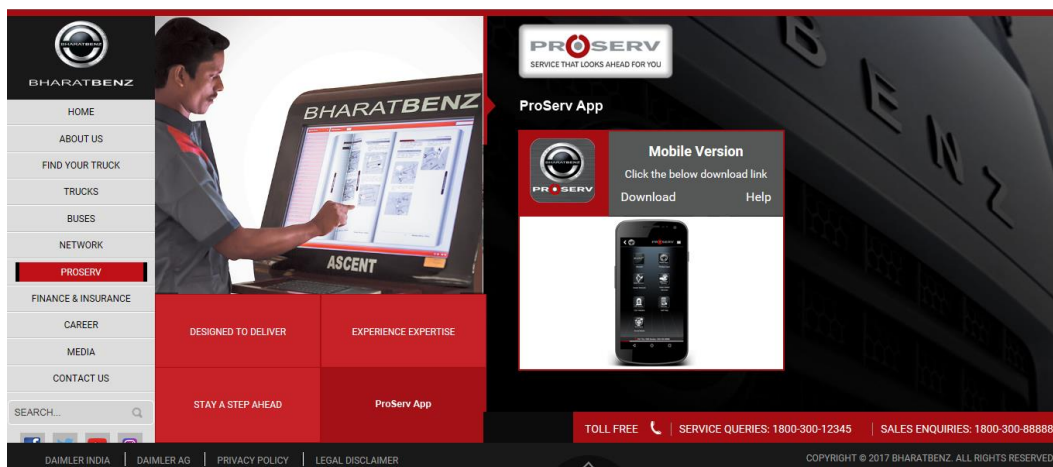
BHARATBENZ

BHARATBENZ

HOME
ABOUT US
FIND YOUR TRUCK
TRUCKS
BUSES
NETWORK
PROSERV
FINANCE & INSURANCE
CAREER
MEDIA
CONTACT US
SEARCH...

BHARATBENZ
ASCENT

DESIGNED TO DELIVER
EXPERIENCE EXPERTISE
STAY A STEP AHEAD
ProServ App

PROSERV
SERVICE THAT LOOKS AHEAD FOR YOU

ProServ App

PROSERV
Mobile Version
Click the below download link
Download
Help

PROSERV

TOLL FREE | SERVICE QUERIES: 1800-300-12345 | SALES ENQUIRIES: 1800-300-88888

DAIMLER INDIA | DAIMLER AG | PRIVACY POLICY | LEGAL DISCLAIMER

COPYRIGHT © 2017 BHARATBENZ. ALL RIGHTS RESERVED